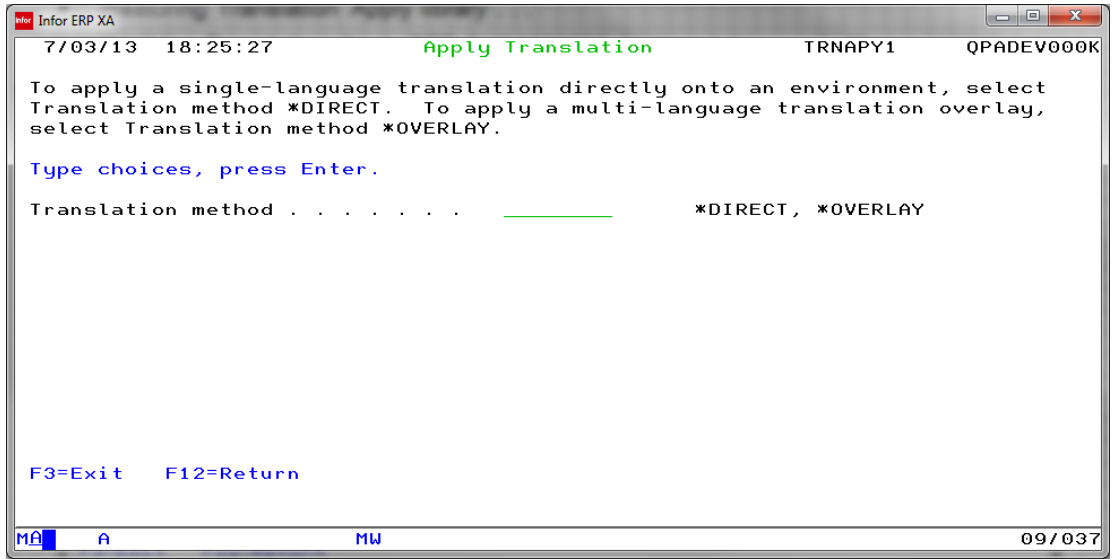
Infor Infor ERP XA

7/03/13 18:25:27 Apply Translation TRNAPY1 QPADEV000K

To apply a single-language translation directly onto an environment, select Translation method *DIRECT. To apply a multi-language translation overlay, select Translation method *OVERLAY.

Type choices, press Enter.

Translation method . . . . . . . __________ *DIRECT, *OVERLAY

F3=Exit F12=Return

MA A MW 09/037